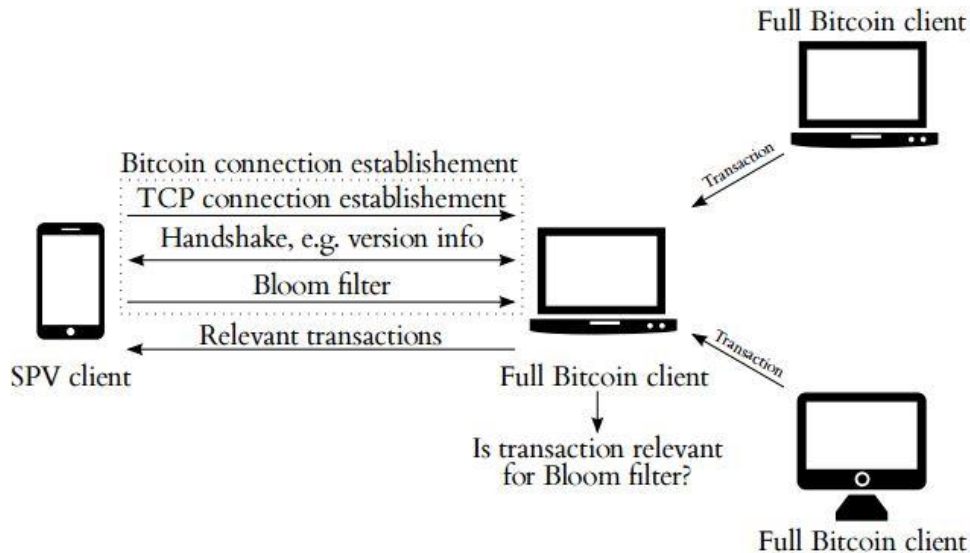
Full Bitcoin client

Bitcoin connection establishement

TCP connection establishement

Handshake, e.g. version info

Bloom filter

Relevant transactions

Transaction

Transaction

SPV client

Full Bitcoin client

Is transaction relevant for Bloom filter?

Full Bitcoin client